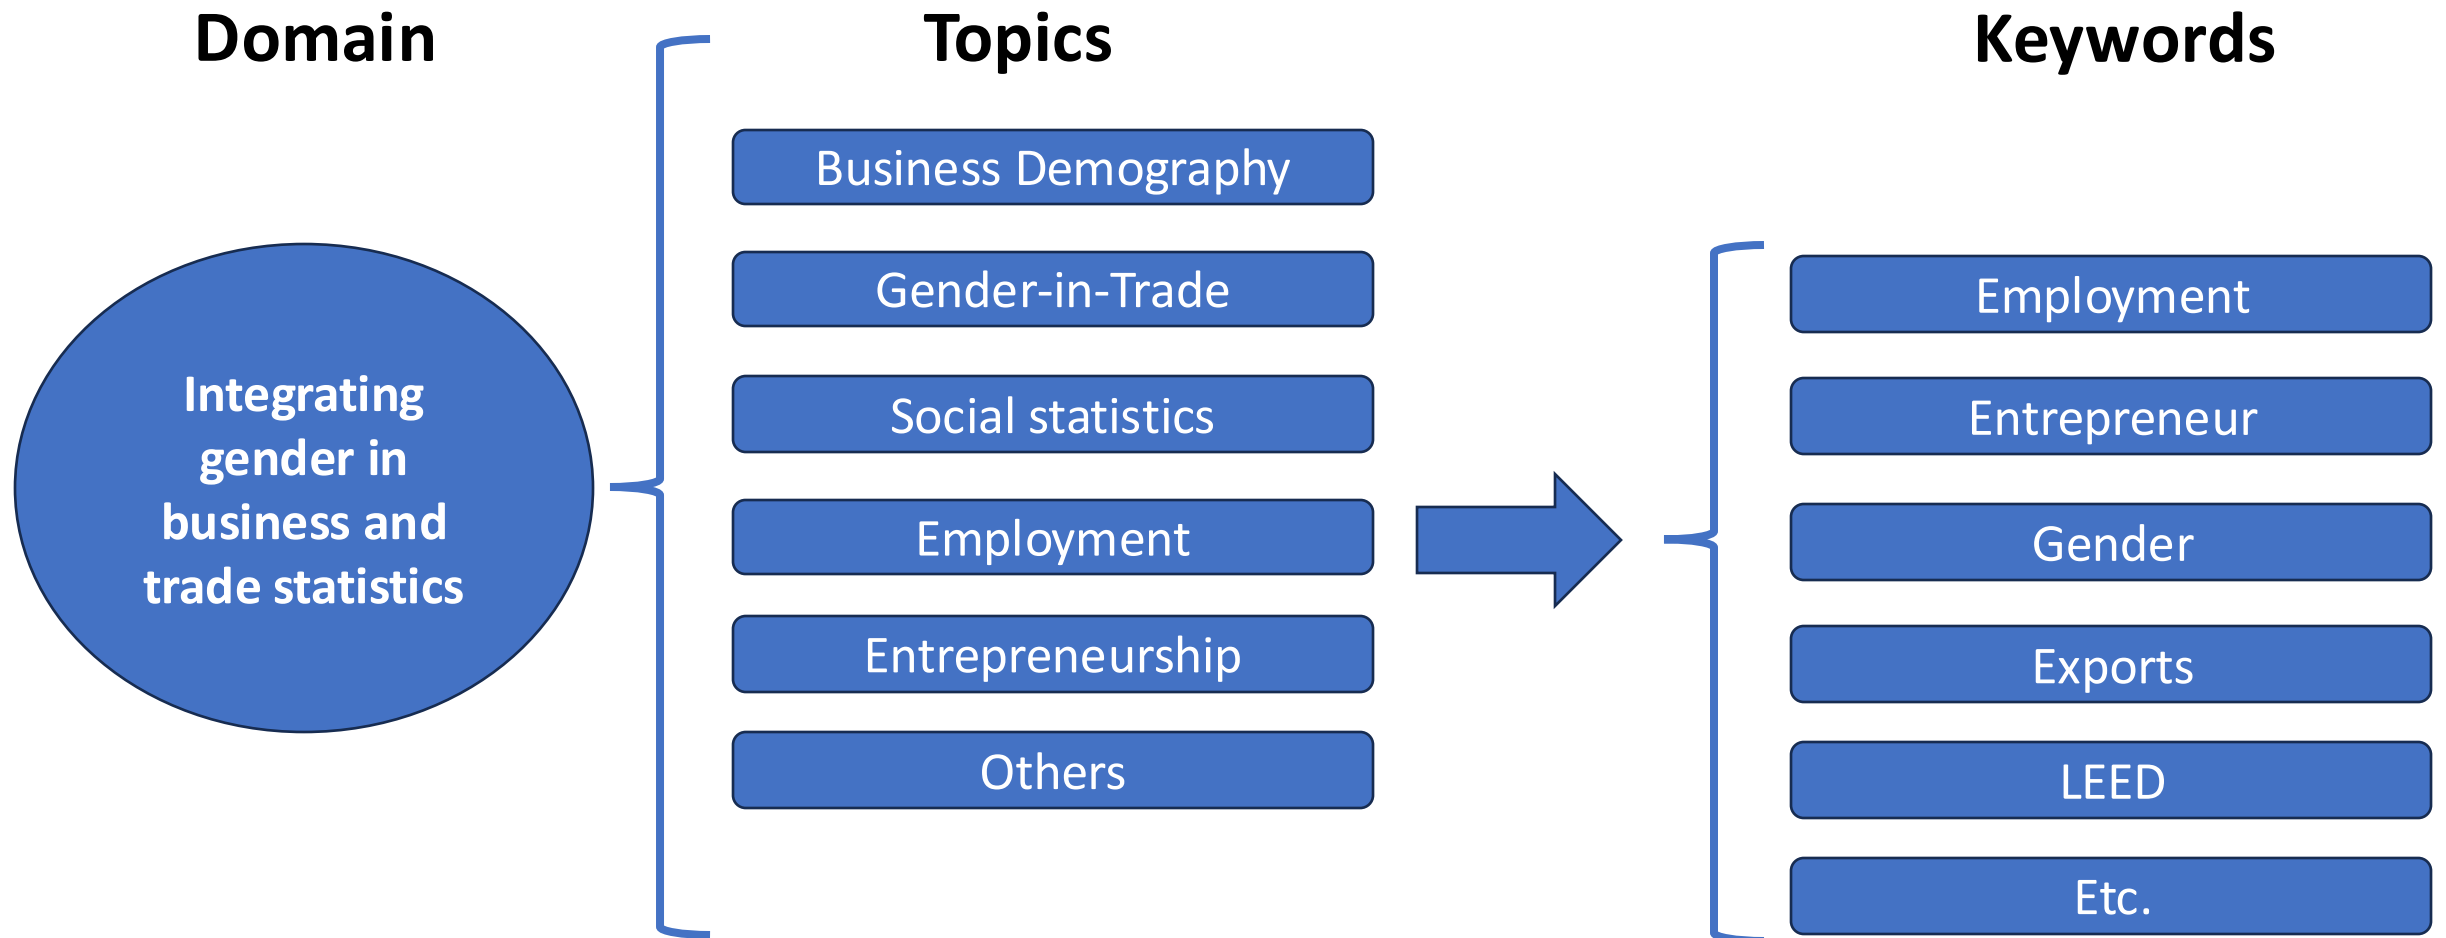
Domain

Integrating gender in business and trade statistics

Topics

Business Demography

Gender-in-Trade

Social statistics

Employment

Entrepreneurship

Others

Keywords

Employment

Entrepreneur

Gender

Exports

LEED

Etc.